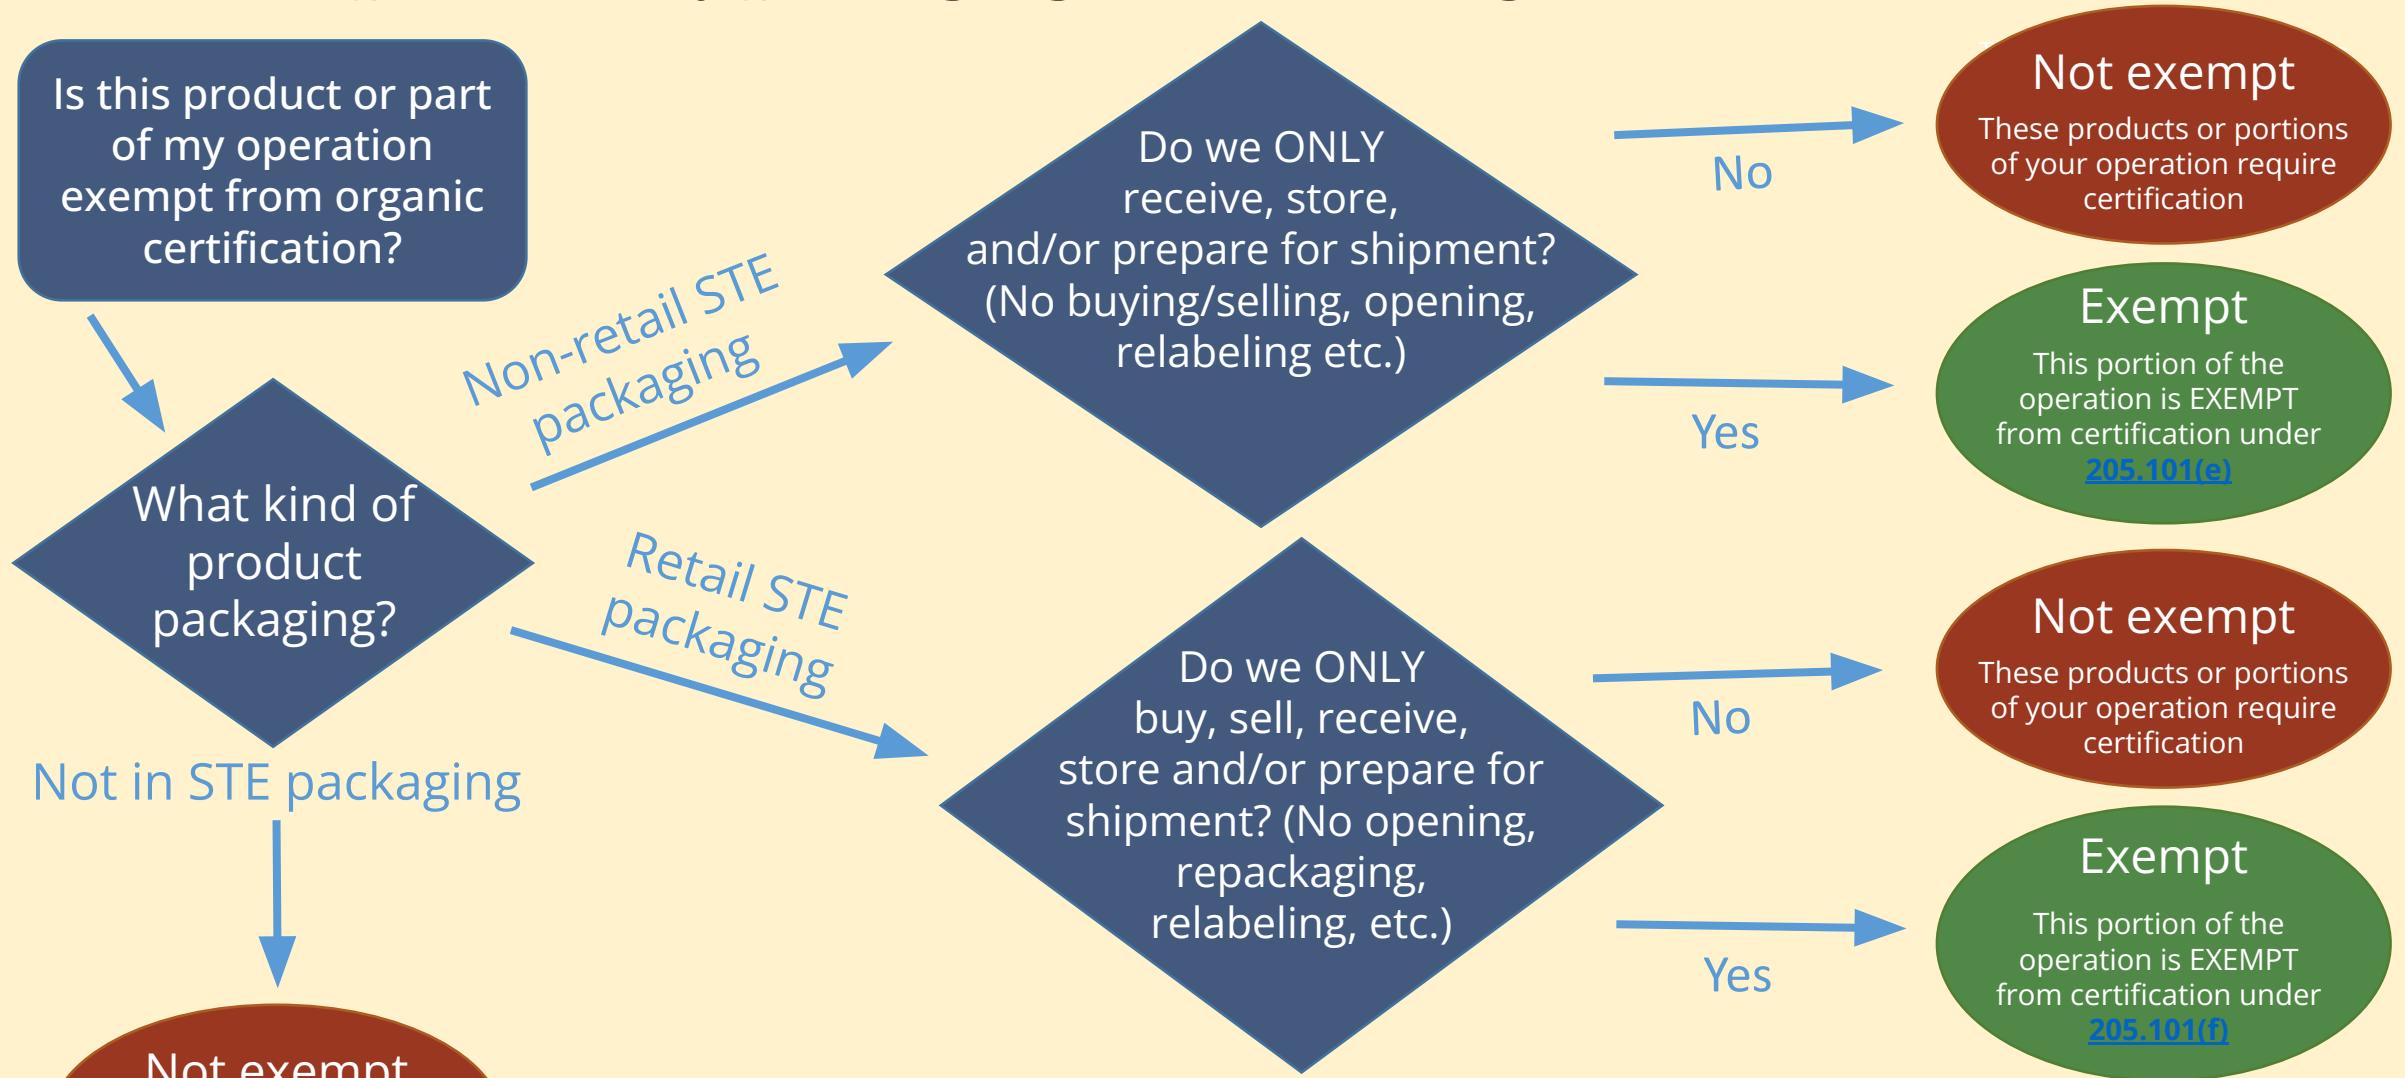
Is this product or part of my operation exempt from organic certification?

What kind of product packaging?

Non-retail STE packaging

Do we ONLY receive, store, and/or prepare for shipment? (No buying/selling, opening, relabeling etc.)

No

Not exempt

These products or portions of your operation require certification

Yes

Exempt

This portion of the operation is EXEMPT from certification under 205.101(e)

Retail STE packaging

Do we ONLY buy, sell, receive, store and/or prepare for shipment? (No opening, repackaging, relabeling, etc.)

No

Not exempt

These products or portions of your operation require certification

Yes

Exempt

This portion of the operation is EXEMPT from certification under 205.101(f)

Not in STE packaging

Not exempt